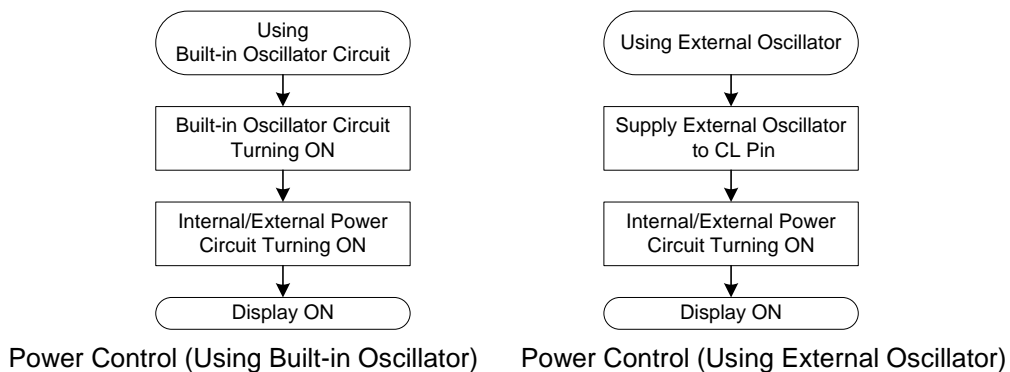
Using Built-in Oscillator Circuit

Built-in Oscillator Circuit Turning ON

Internal/External Power Circuit Turning ON

Display ON

Power Control (Using Built-in Oscillator)

Using External Oscillator

Supply External Oscillator to CL Pin

Internal/External Power Circuit Turning ON

Display ON

Power Control (Using External Oscillator)